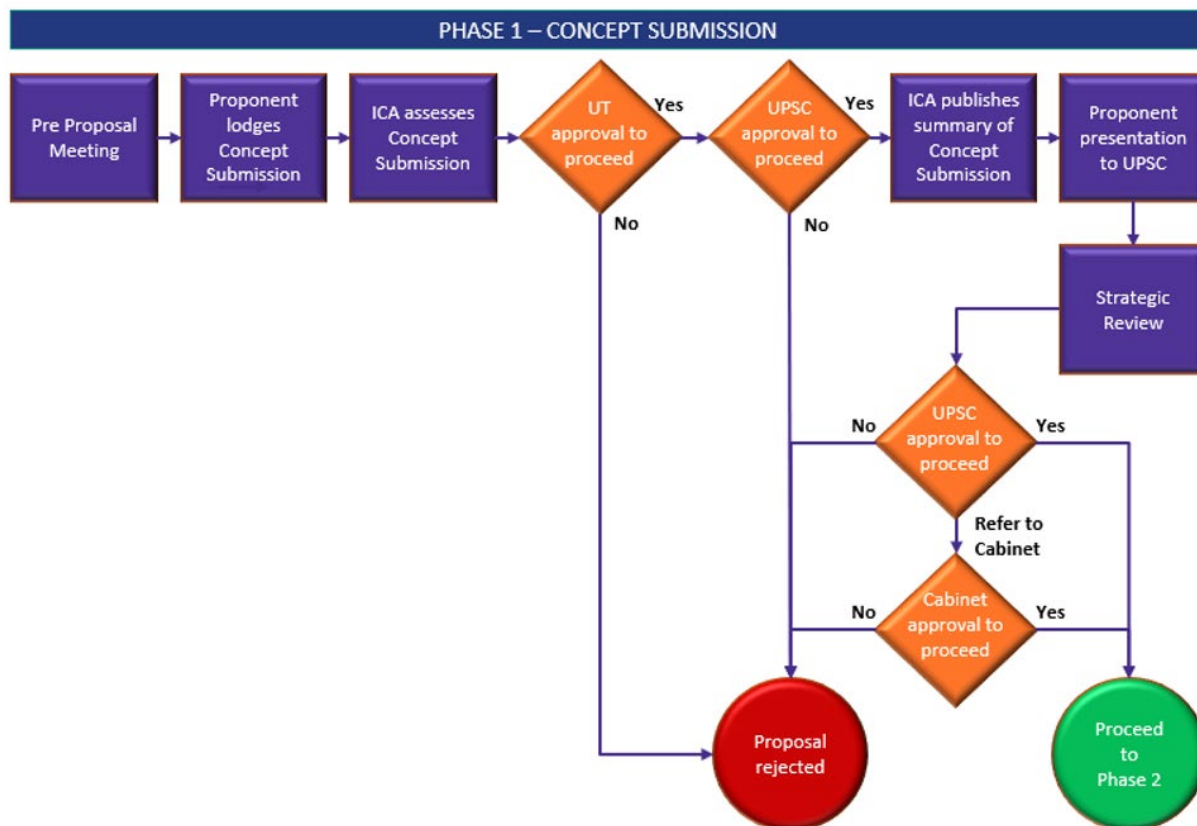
PHASE 1 – CONCEPT SUBMISSION

Pre Proposal Meeting

Proponent lodges Concept Submission

ICA assesses Concept Submission

UT approval to proceed

Yes

No

UPSC approval to proceed

Yes

No

ICA publishes summary of Concept Submission

Proponent presentation to UPSC

Strategic Review

No

UPSC approval to proceed

Yes

Refer to Cabinet

No

Cabinet approval to proceed

Yes

Proposal rejected

Proceed to Phase 2